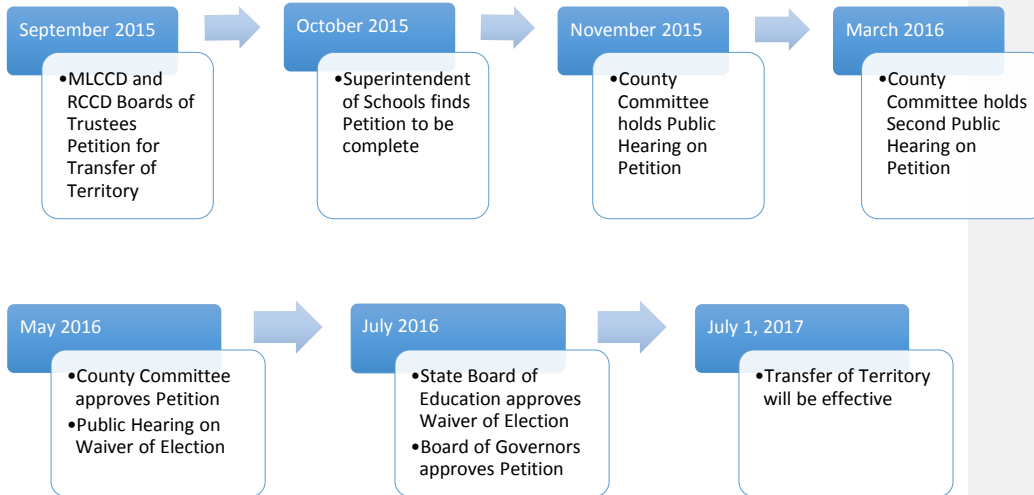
September 2015

•MLCCD and RCCD Boards of Trustees Petition for Transfer of Territory

October 2015

•Superintendent of Schools finds Petition to be complete

November 2015

•County Committee holds Public Hearing on Petition

March 2016

•County Committee holds Second Public Hearing on Petition

May 2016

•County Committee approves Petition
•Public Hearing on Waiver of Election

July 2016

•State Board of Education approves Waiver of Election
•Board of Governors approves Petition

July 1, 2017

•Transfer of Territory will be effective